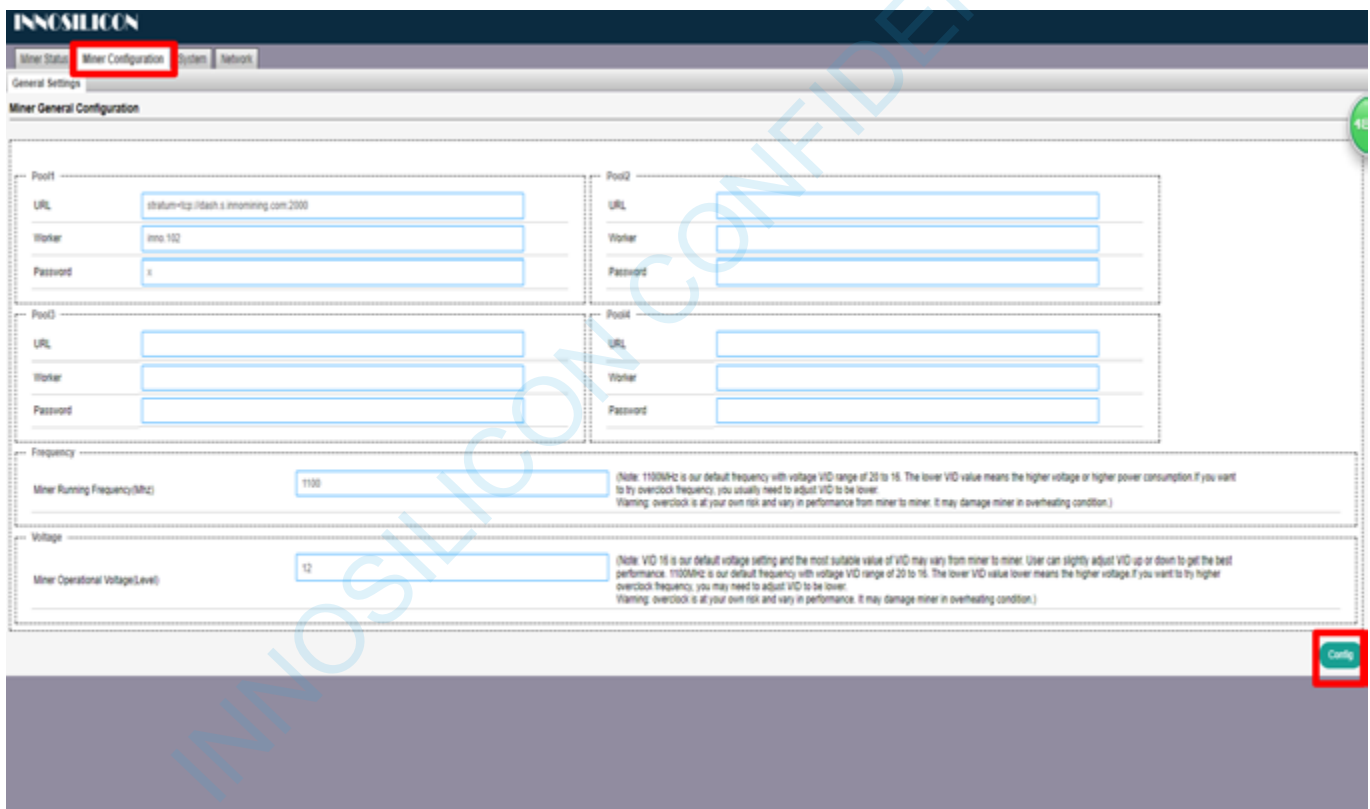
INNOSILICON

Miner Status | Miner Configuration | System | Network

General Settings

Miner General Configuration

Pool1
URL stratum+tcp://dash.s.innomining.com:2000
Worker inno.102
Password x

Pool2
URL
Worker
Password

Pool3
URL
Worker
Password

Pool4
URL
Worker
Password

Frequency
Miner Running Frequency(Mhz) 1100
(Note: 1100MHz is our default frequency with voltage VID range of 20 to 16. The lower VID value means the higher voltage or higher power consumption.If you want to try overclock frequency, you usually need to adjust VID to be lower.
Warning: overclock is at your own risk and vary in performance from miner to miner. It may damage miner in overheating condition.)

Voltage
Miner Operational Voltage(Level) 12
(Note: VID 16 is our default voltage setting and the most suitable value of VID may vary from miner to miner. User can slightly adjust VID up or down to get the best performance. 1100MHz is our default frequency with voltage VID range of 20 to 16. The lower VID value lower means the higher voltage.If you want to try higher overclock frequency, you may need to adjust VID to be lower.
Warning: overclock is at your own risk and vary in performance. It may damage miner in overheating condition.)

Config

INNOSILICON CONFIDENTIAL